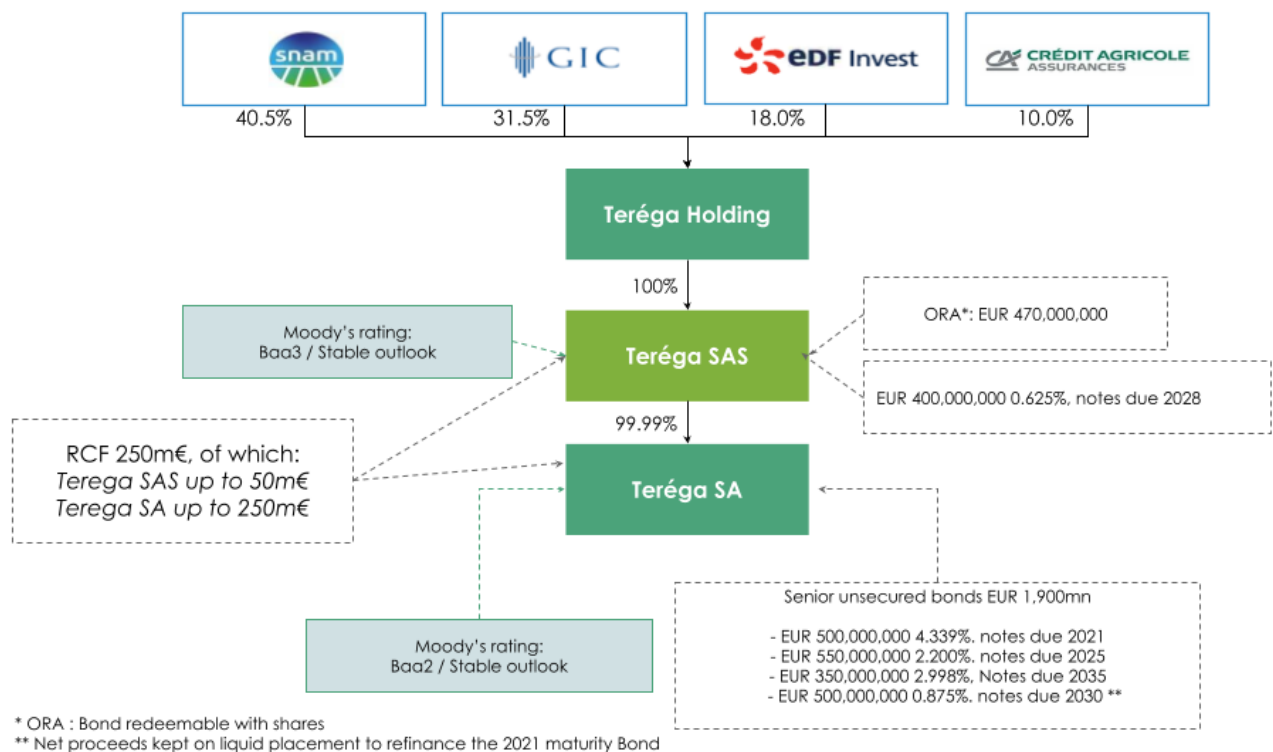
snam

GIC

EDF Invest

CRÉDIT AGRICOLE ASSURANCES

40.5%
31.5%
18.0%
10.0%

Teréga Holding

100%

Moody's rating:
Baa3 / Stable outlook

Teréga SAS

ORA*: EUR 470,000,000

EUR 400,000,000 0.625%, notes due 2028

99.99%

RCF 250m€, of which:
*Terega SAS up to 50m€*
*Terega SA up to 250m€*

Teréga SA

Moody's rating:
Baa2 / Stable outlook

Senior unsecured bonds EUR 1,900mn

- EUR 500,000,000 4.339%. notes due 2021
- EUR 550,000,000 2.200%. notes due 2025
- EUR 350,000,000 2.998%. Notes due 2035
- EUR 500,000,000 0.875%. notes due 2030 **

* ORA : Bond redeemable with shares
** Net proceeds kept on liquid placement to refinance the 2021 maturity Bond